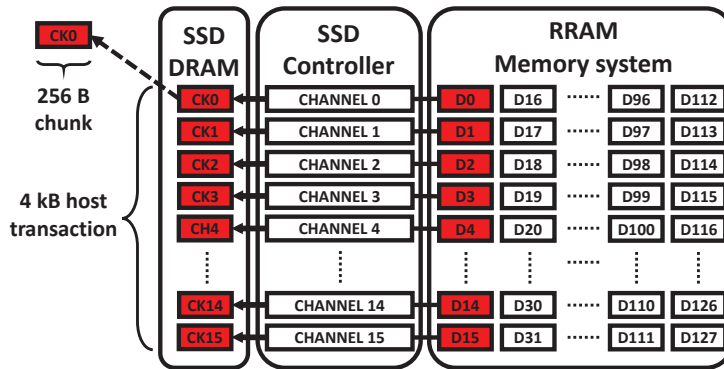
CK0

256 B chunk

4 kB host transaction

SSD DRAM

CK0
CK1
CK2
CK3
CH4
⋮
CK14
CK15

SSD Controller

CHANNEL 0
CHANNEL 1
CHANNEL 2
CHANNEL 3
CHANNEL 4
⋮
CHANNEL 14
CHANNEL 15

RRAM Memory system

| D0 | D16 | ...... | D96 | D112 |
|---|---|---|---|---|
| D1 | D17 | ...... | D97 | D113 |
| D2 | D18 | ...... | D98 | D114 |
| D3 | D19 | ...... | D99 | D115 |
| D4 | D20 | ...... | D100 | D116 |
| ⋮ | ⋮ | ...... | ⋮ | ⋮ |
| D14 | D30 | ...... | D110 | D126 |
| D15 | D31 | ...... | D111 | D127 |